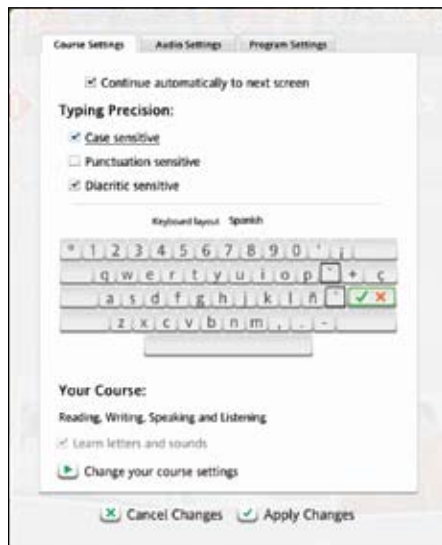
Course Settings Audio Settings Program Settings

☑ Continue automatically to next screen

Typing Precision:

☑ Case sensitive

☐ Punctuation sensitive

☑ Diacritic sensitive

Keyboard layout Spanish

º 1 2 3 4 5 6 7 8 9 0 ' ¡

q w e r t y u i o p ` + ç

a s d f g h j k l ñ ´

z x c v b n m , . -

Your Course:

Reading, Writing, Speaking and Listening

☑ Learn letters and sounds

Change your course settings

Cancel Changes Apply Changes